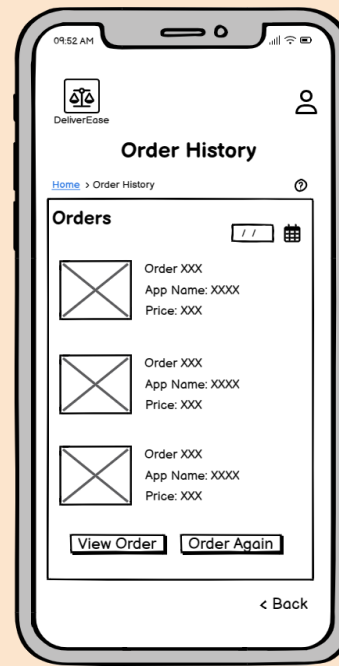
09:52 AM

DeliverEase

Order History

Home > Order History

Orders

/ /

Order XXX
App Name: XXXX
Price: XXX

Order XXX
App Name: XXXX
Price: XXX

Order XXX
App Name: XXXX
Price: XXX

View Order
Order Again

< Back